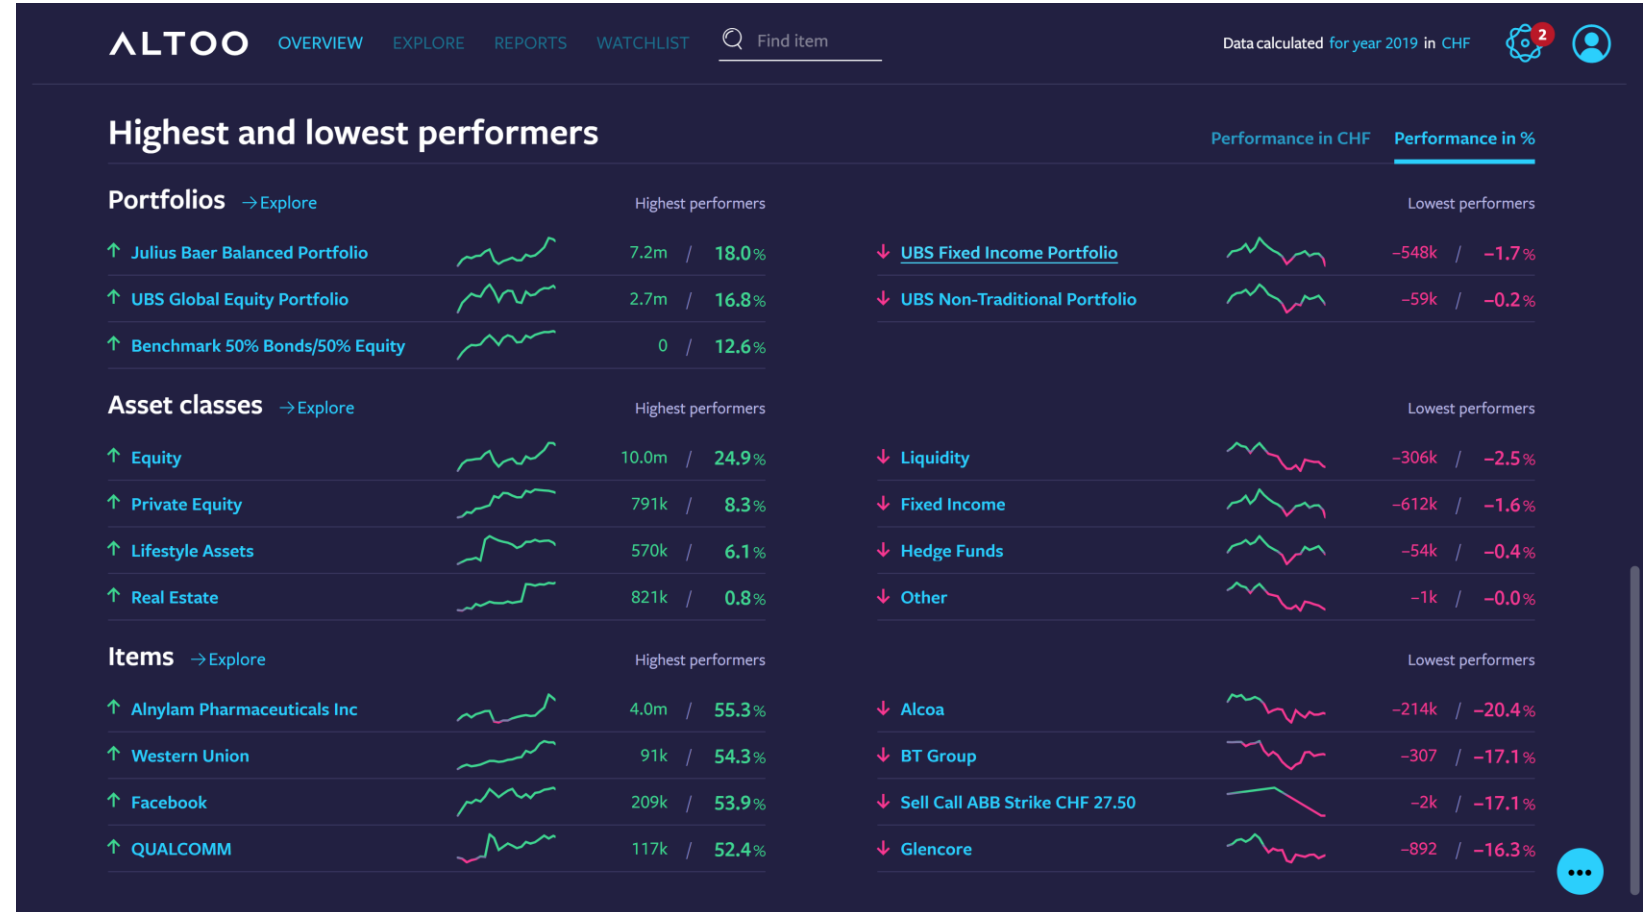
ALTOO OVERVIEW EXPLORE REPORTS WATCHLIST Find item Data calculated for year 2019 in CHF 2

Highest and lowest performers

Performance in CHF Performance in %

Portfolios →Explore

Highest performers

Lowest performers

| | | |
|---|---|---|
| ↑ Julius Baer Balanced Portfolio | 7.2m | / 18.0% |
| ↑ UBS Global Equity Portfolio | 2.7m | / 16.8% |
| ↑ Benchmark 50% Bonds/50% Equity | 0 | / 12.6% |

| | | |
|---|---|---|
| ↓ UBS Fixed Income Portfolio | -548k | / -1.7% |
| ↓ UBS Non-Traditional Portfolio | -59k | / -0.2% |

Asset classes →Explore

Highest performers

Lowest performers

| | | |
|---|---|---|
| ↑ Equity | 10.0m | / 24.9% |
| ↑ Private Equity | 791k | / 8.3% |
| ↑ Lifestyle Assets | 570k | / 6.1% |
| ↑ Real Estate | 821k | / 0.8% |

| | | |
|---|---|---|
| ↓ Liquidity | -306k | / -2.5% |
| ↓ Fixed Income | -612k | / -1.6% |
| ↓ Hedge Funds | -54k | / -0.4% |
| ↓ Other | -1k | / -0.0% |

Items →Explore

Highest performers

Lowest performers

| | | |
|---|---|---|
| ↑ Alnylam Pharmaceuticals Inc | 4.0m | / 55.3% |
| ↑ Western Union | 91k | / 54.3% |
| ↑ Facebook | 209k | / 53.9% |
| ↑ QUALCOMM | 117k | / 52.4% |

| | | |
|---|---|---|
| ↓ Alcoa | -214k | / -20.4% |
| ↓ BT Group | -307 | / -17.1% |
| ↓ Sell Call ABB Strike CHF 27.50 | -2k | / -17.1% |
| ↓ Glencore | -892 | / -16.3% |